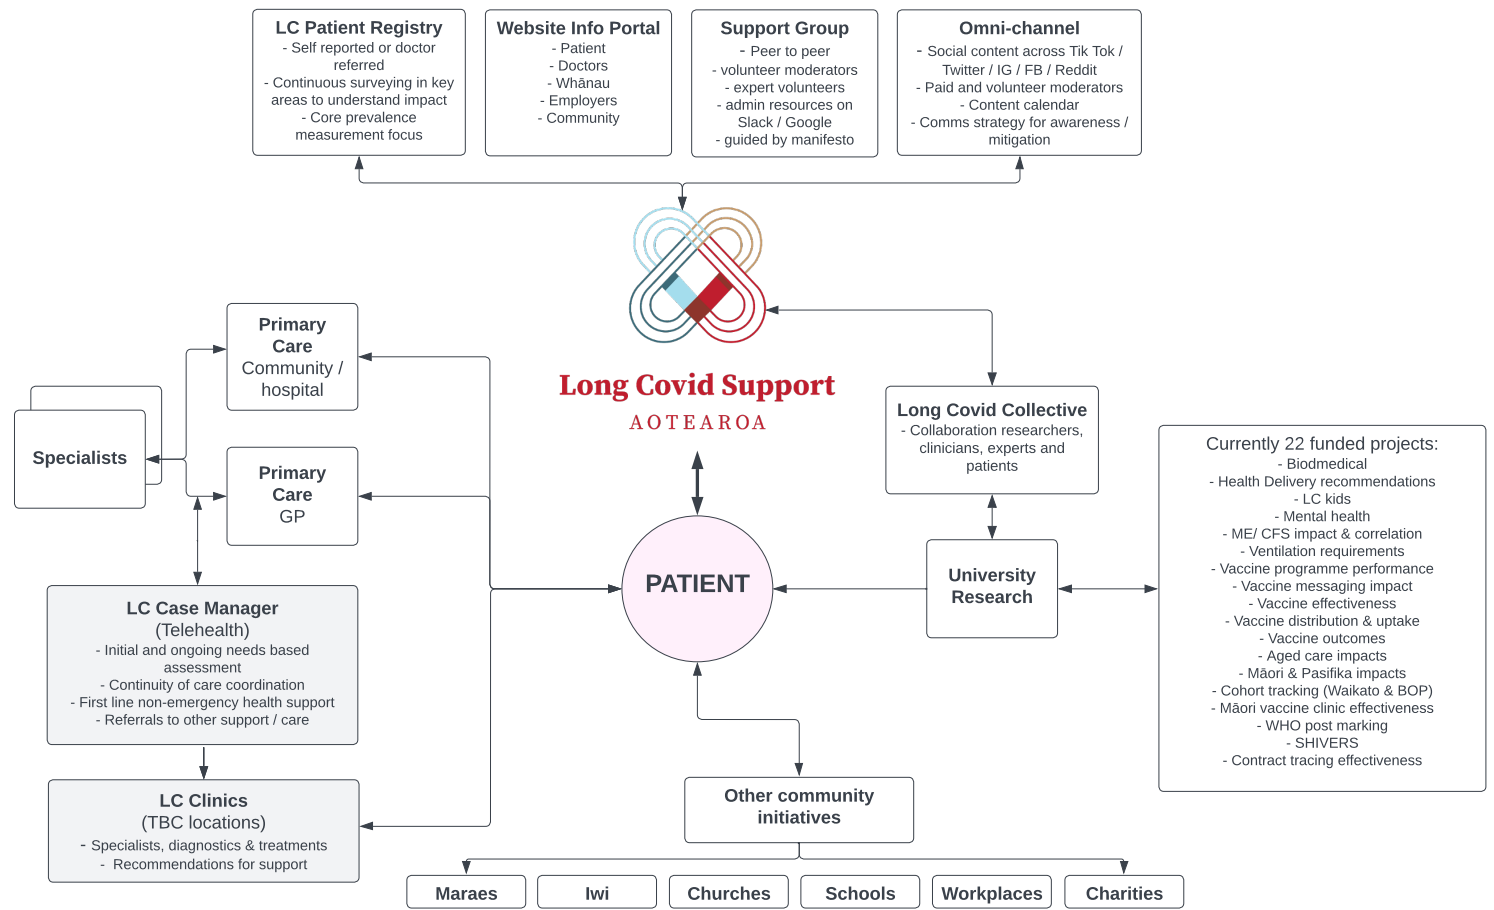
LC Patient Registry
- Self reported or doctor referred
- Continuous surveying in key areas to understand impact
- Core prevalence measurement focus

Website Info Portal
- Patient
- Doctors
- Whānau
- Employers
- Community

Support Group
- Peer to peer
- volunteer moderators
- expert volunteers
- admin resources on Slack / Google
- guided by manifesto

Omni-channel
- Social content across Tik Tok / Twitter / IG / FB / Reddit
- Paid and volunteer moderators
- Content calendar
- Comms strategy for awareness / mitigation

Long Covid Support
AOTEAROA

Primary Care Community / hospital

Specialists

Primary Care GP

LC Case Manager
(Telehealth)
- Initial and ongoing needs based assessment
- Continuity of care coordination
- First line non-emergency health support
- Referrals to other support / care

LC Clinics
(TBC locations)
- Specialists, diagnostics & treatments
- Recommendations for support

PATIENT

Long Covid Collective
- Collaboration researchers, clinicians, experts and patients

University Research

Currently 22 funded projects:
- Biodmedical
- Health Delivery recommendations
- LC kids
- Mental health
- ME/ CFS impact & correlation
- Ventilation requirements
- Vaccine programme performance
- Vaccine messaging impact
- Vaccine effectiveness
- Vaccine distribution & uptake
- Vaccine outcomes
- Aged care impacts
- Māori & Pasifika impacts
- Cohort tracking (Waikato & BOP)
- Māori vaccine clinic effectiveness
- WHO post marking
- SHIVERS
- Contract tracing effectiveness

Other community initiatives

Maraes
Iwi
Churches
Schools
Workplaces
Charities